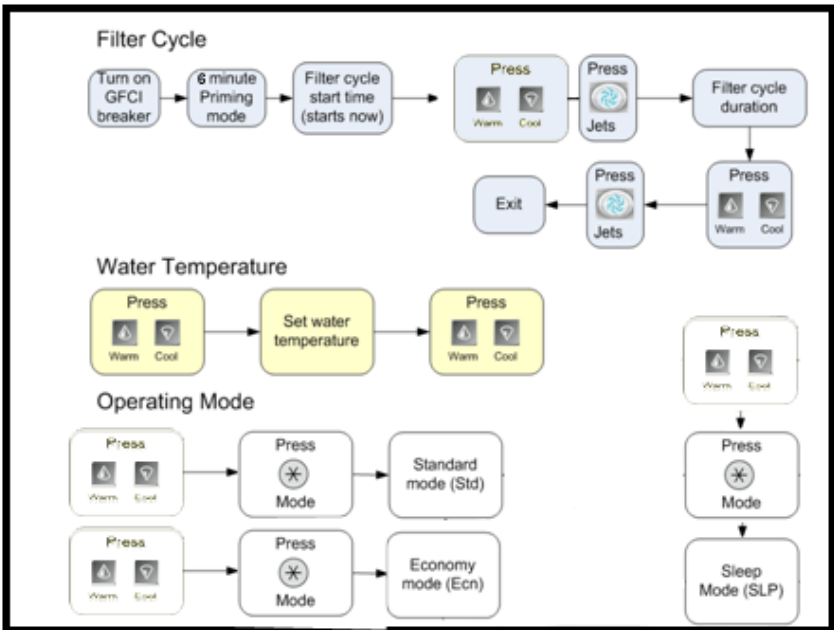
Filter Cycle

Turn on GFCI breaker

6 minute Priming mode

Filter cycle start time (starts now)

Press
Warm Cool

Press
Jets

Filter cycle duration

Press
Warm Cool

Press
Jets

Exit

Water Temperature

Press
Warm Cool

Set water temperature

Press
Warm Cool

Operating Mode

Press
Warm Cool

Press
Mode

Standard mode (Std)

Press
Warm Cool

Press
Mode

Economy mode (Ecn)

Press
Warm Cool

Press
Mode

Sleep Mode (SLP)